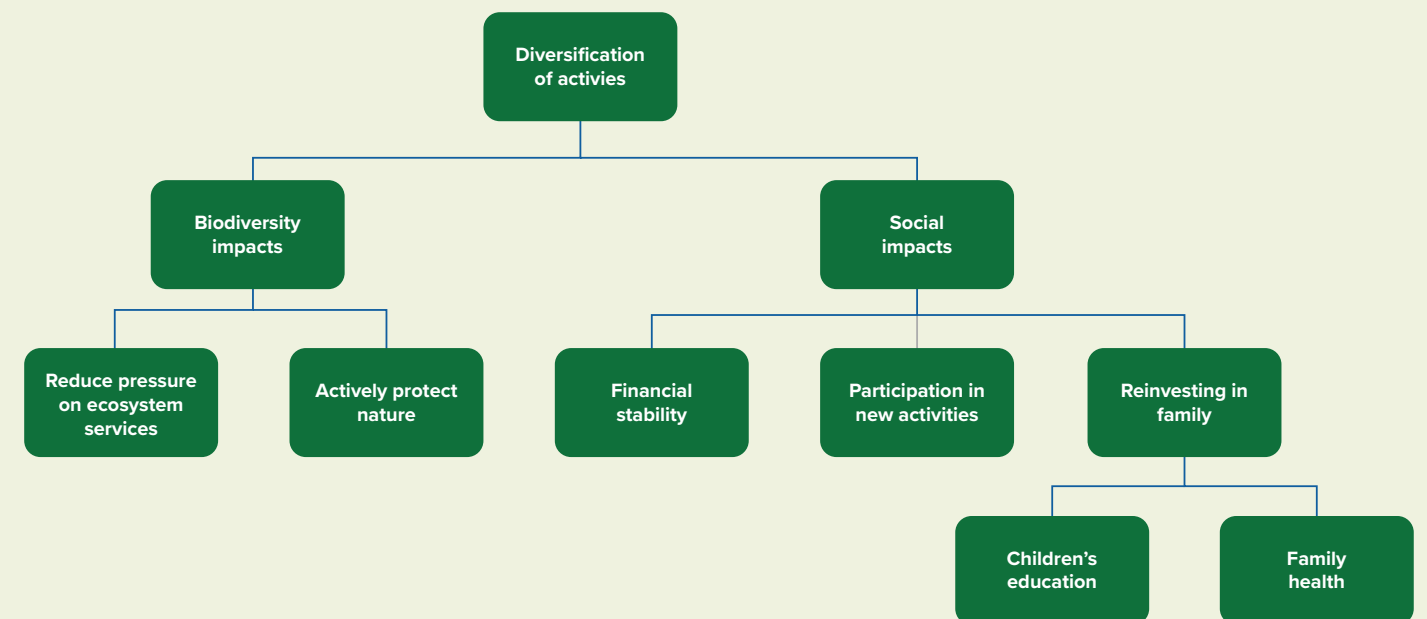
Diversification of activies

Biodiversity impacts

Social impacts

Reduce pressure on ecosystem services

Actively protect nature

Financial stability

Participation in new activities

Reinvesting in family

Children’s education

Family health